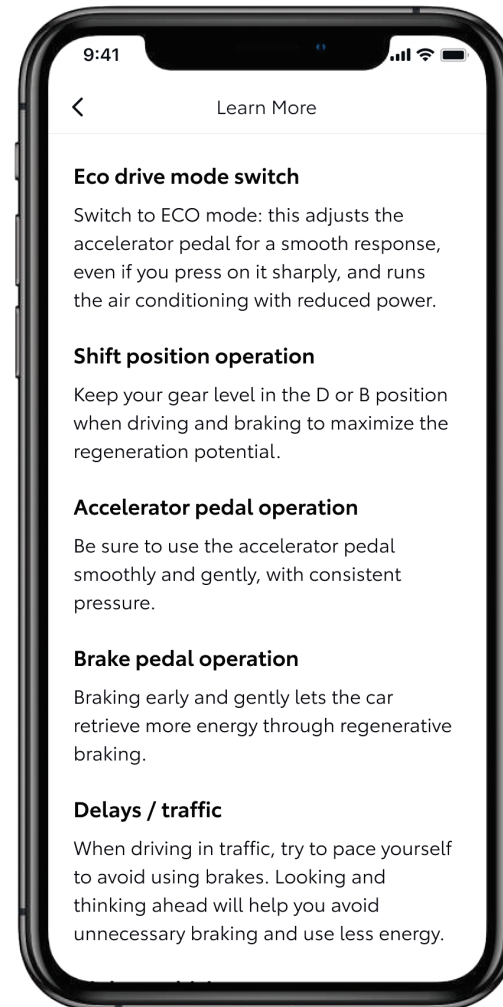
9:41

<

Learn More

Eco drive mode switch

Switch to ECO mode: this adjusts the accelerator pedal for a smooth response, even if you press on it sharply, and runs the air conditioning with reduced power.

Shift position operation

Keep your gear level in the D or B position when driving and braking to maximize the regeneration potential.

Accelerator pedal operation

Be sure to use the accelerator pedal smoothly and gently, with consistent pressure.

Brake pedal operation

Braking early and gently lets the car retrieve more energy through regenerative braking.

Delays / traffic

When driving in traffic, try to pace yourself to avoid using brakes. Looking and thinking ahead will help you avoid unnecessary braking and use less energy.

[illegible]